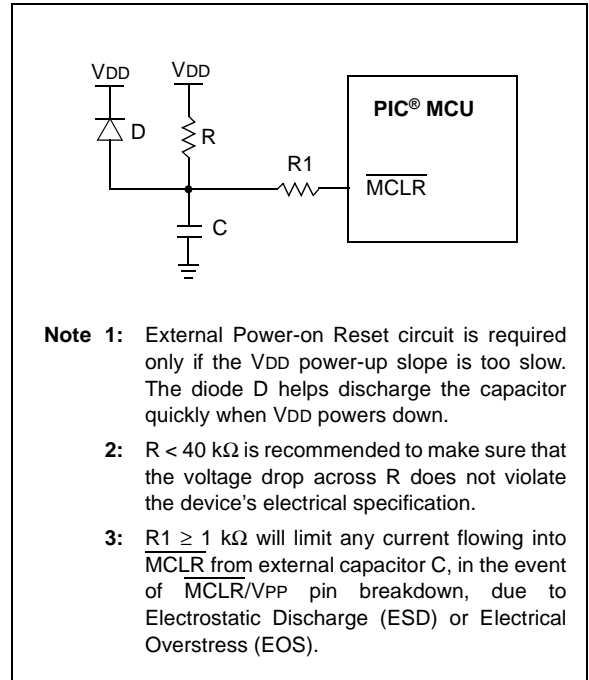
VDD
VDD
D
R
R1
PIC® MCU
$\overline{MCLR}$
C

Note 1: External Power-on Reset circuit is required only if the VDD power-up slope is too slow. The diode D helps discharge the capacitor quickly when VDD powers down.

2: R < 40 kΩ is recommended to make sure that the voltage drop across R does not violate the device’s electrical specification.

3: R1 $\geq$ 1 kΩ will limit any current flowing into $\overline{MCLR}$ from external capacitor C, in the event of $\overline{MCLR}$/VPP pin breakdown, due to Electrostatic Discharge (ESD) or Electrical Overstress (EOS).